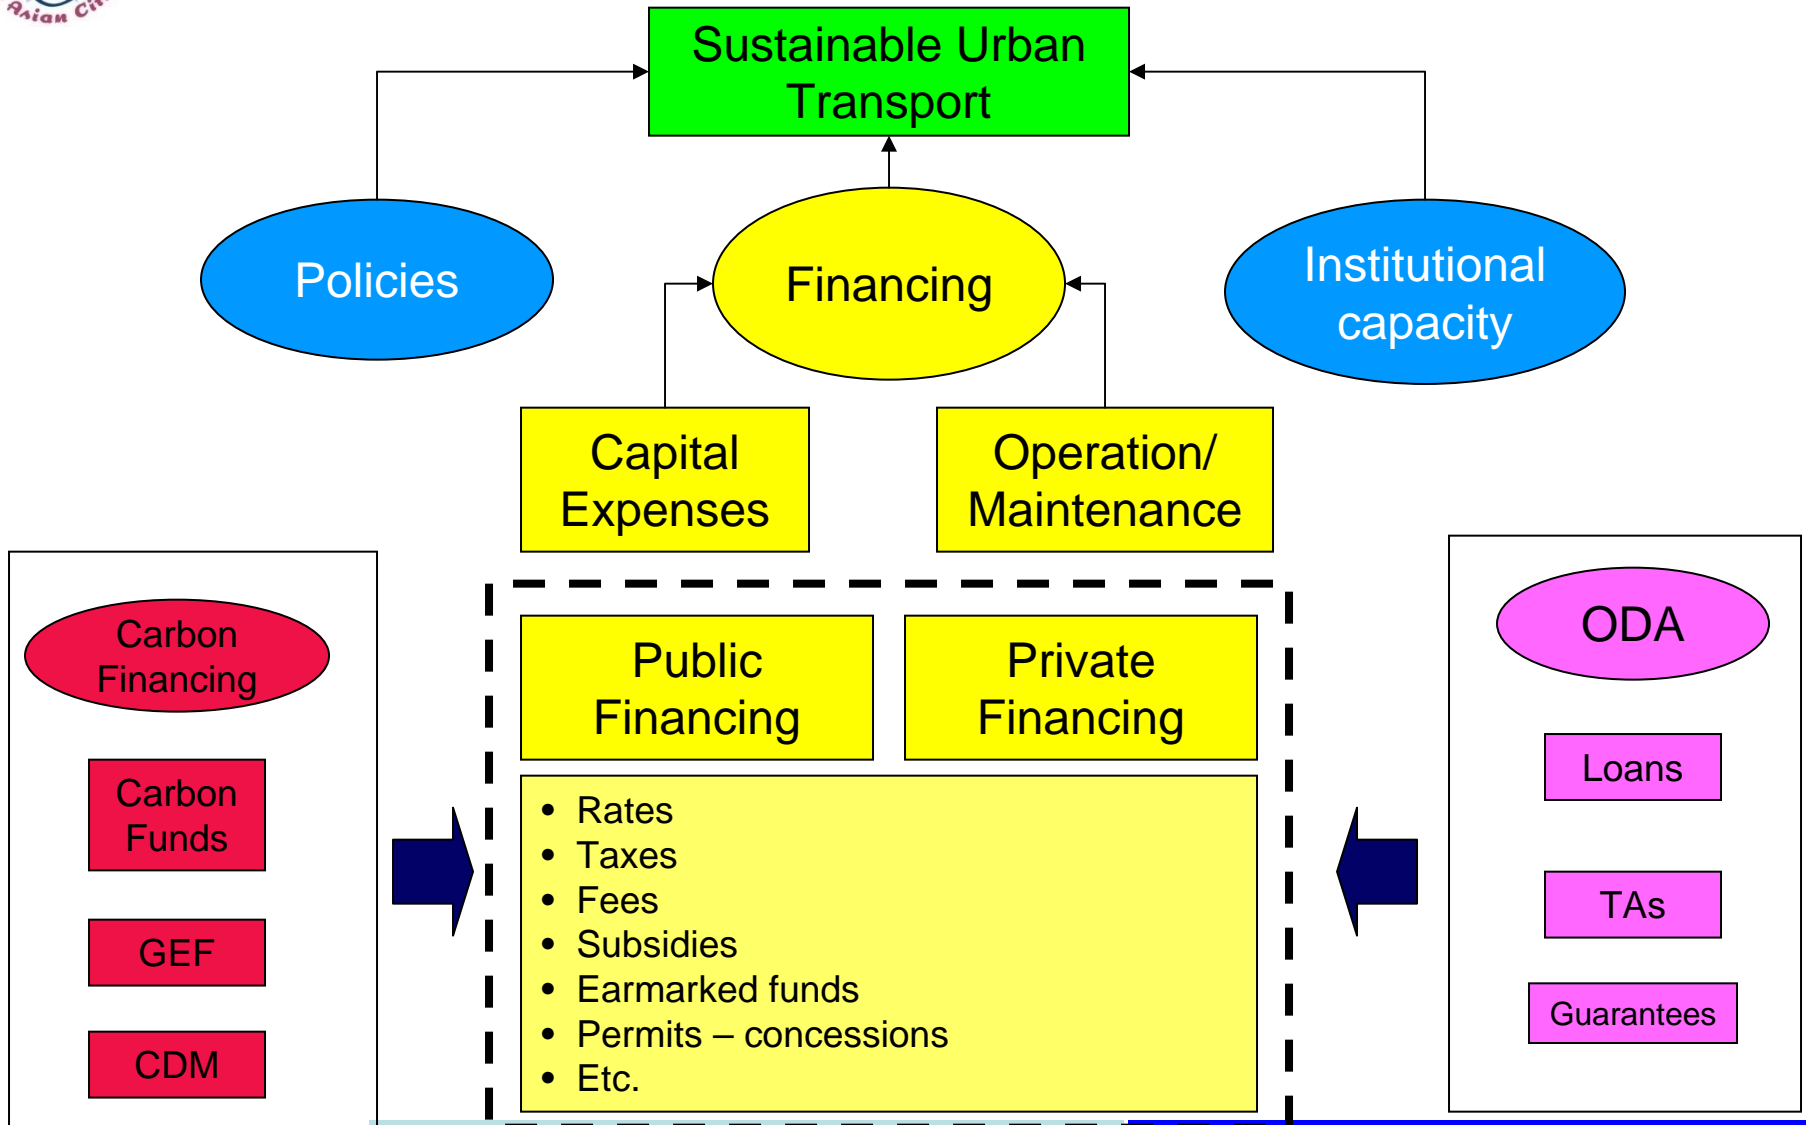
Asian Ci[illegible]

Sustainable Urban Transport

Policies

Financing

Institutional capacity

Capital Expenses

Operation/ Maintenance

Carbon Financing

Carbon Funds

GEF

CDM

Public Financing

Private Financing

- Rates
- Taxes
- Fees
- Subsidies
- Earmarked funds
- Permits – concessions
- Etc.

ODA

Loans

TAs

Guarantees